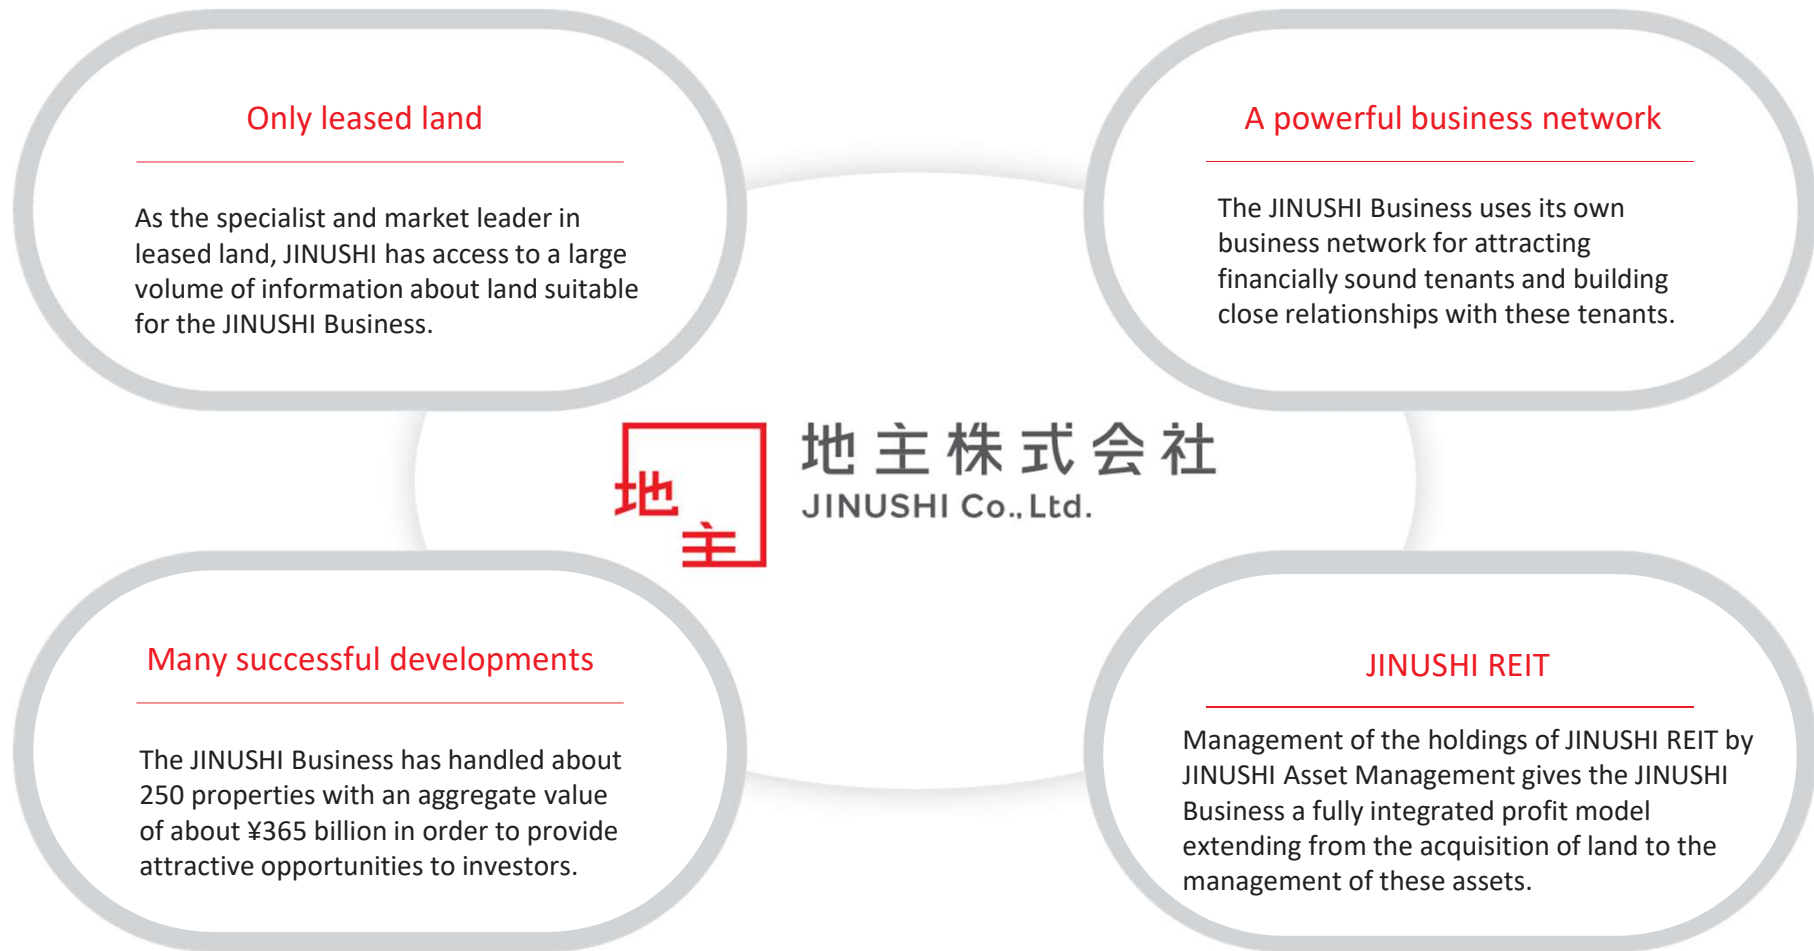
Only leased land

As the specialist and market leader in leased land, JINUSHI has access to a large volume of information about land suitable for the JINUSHI Business.

A powerful business network

The JINUSHI Business uses its own business network for attracting financially sound tenants and building close relationships with these tenants.

地主

地主株式会社
JINUSHI Co., Ltd.

Many successful developments

The JINUSHI Business has handled about 250 properties with an aggregate value of about ¥365 billion in order to provide attractive opportunities to investors.

JINUSHI REIT

Management of the holdings of JINUSHI REIT by JINUSHI Asset Management gives the JINUSHI Business a fully integrated profit model extending from the acquisition of land to the management of these assets.